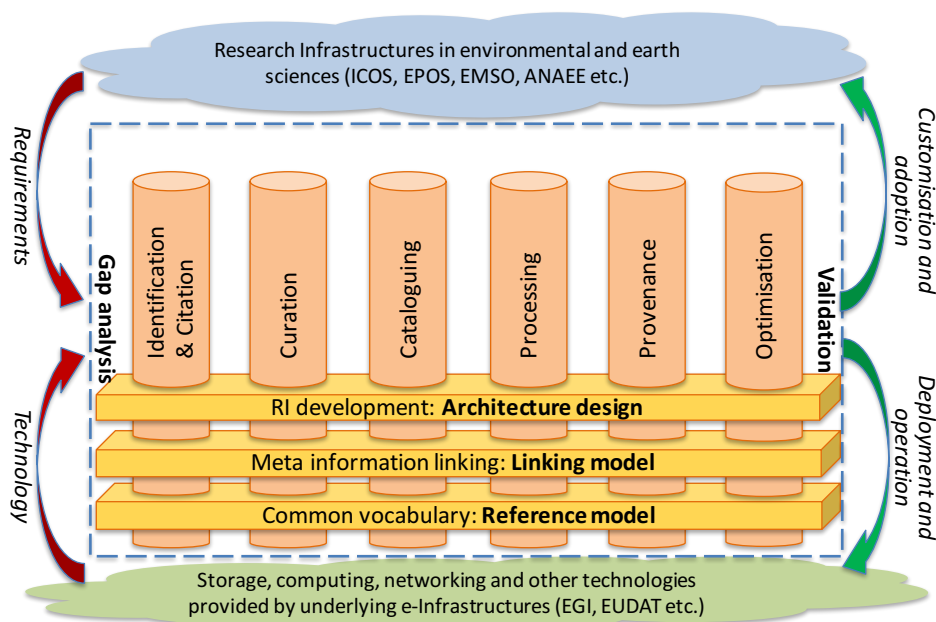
Research Infrastructures in environmental and earth sciences (ICOS, EPOS, EMSO, ANAEE etc.)

Requirements

Technology

Customisation and adoption

Deployment and operation

Gap analysis

Validation

Identification & Citation

Curation

Cataloguing

Processing

Provenance

Optimisation

RI development: **Architecture design**

Meta information linking: **Linking model**

Common vocabulary: **Reference model**

Storage, computing, networking and other technologies provided by underlying e-Infrastructures (EGI, EUDAT etc.)